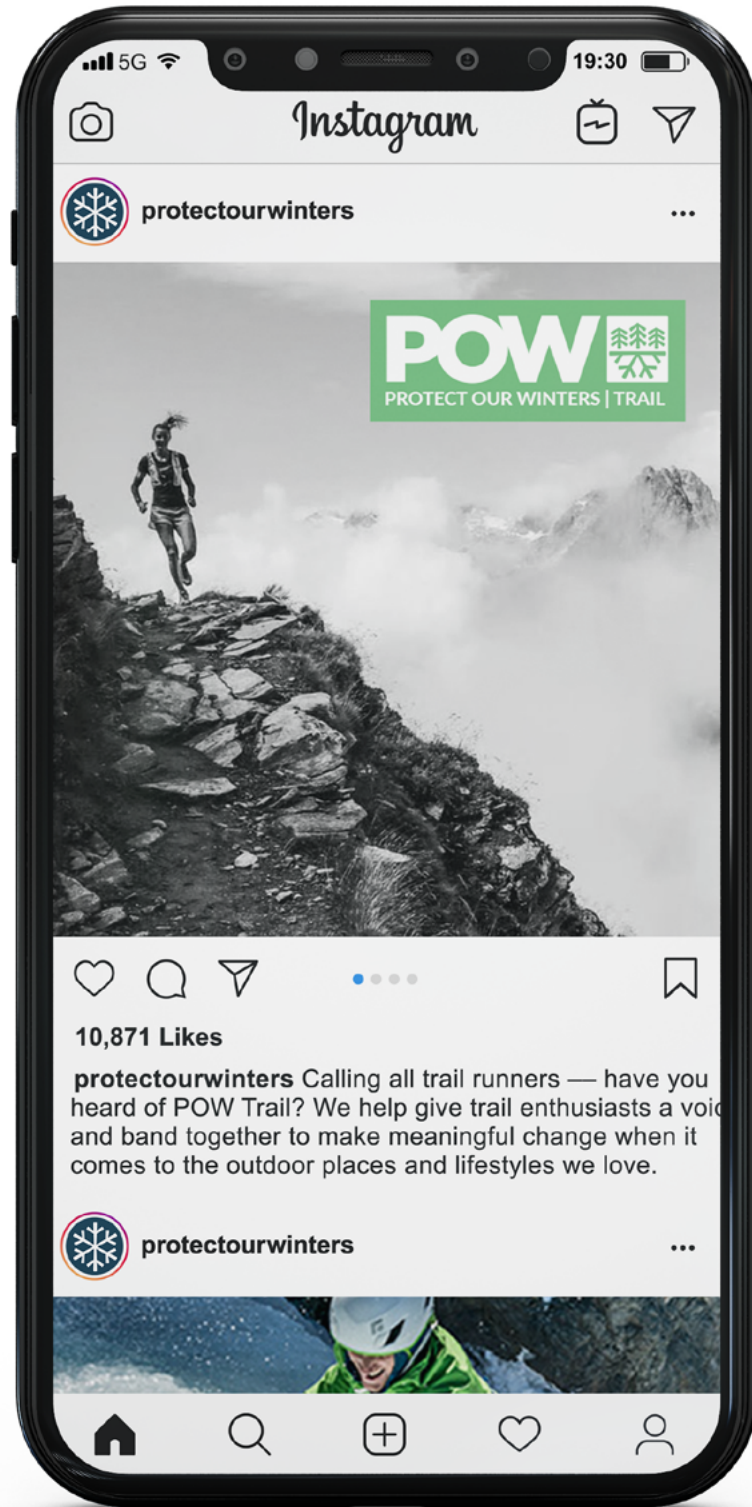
5G 19:30

Instagram

protectourwinters ...

POW
PROTECT OUR WINTERS | TRAIL

10,871 Likes

protectourwinters Calling all trail runners — have you heard of POW Trail? We help give trail enthusiasts a voic and band together to make meaningful change when it comes to the outdoor places and lifestyles we love.

protectourwinters ...